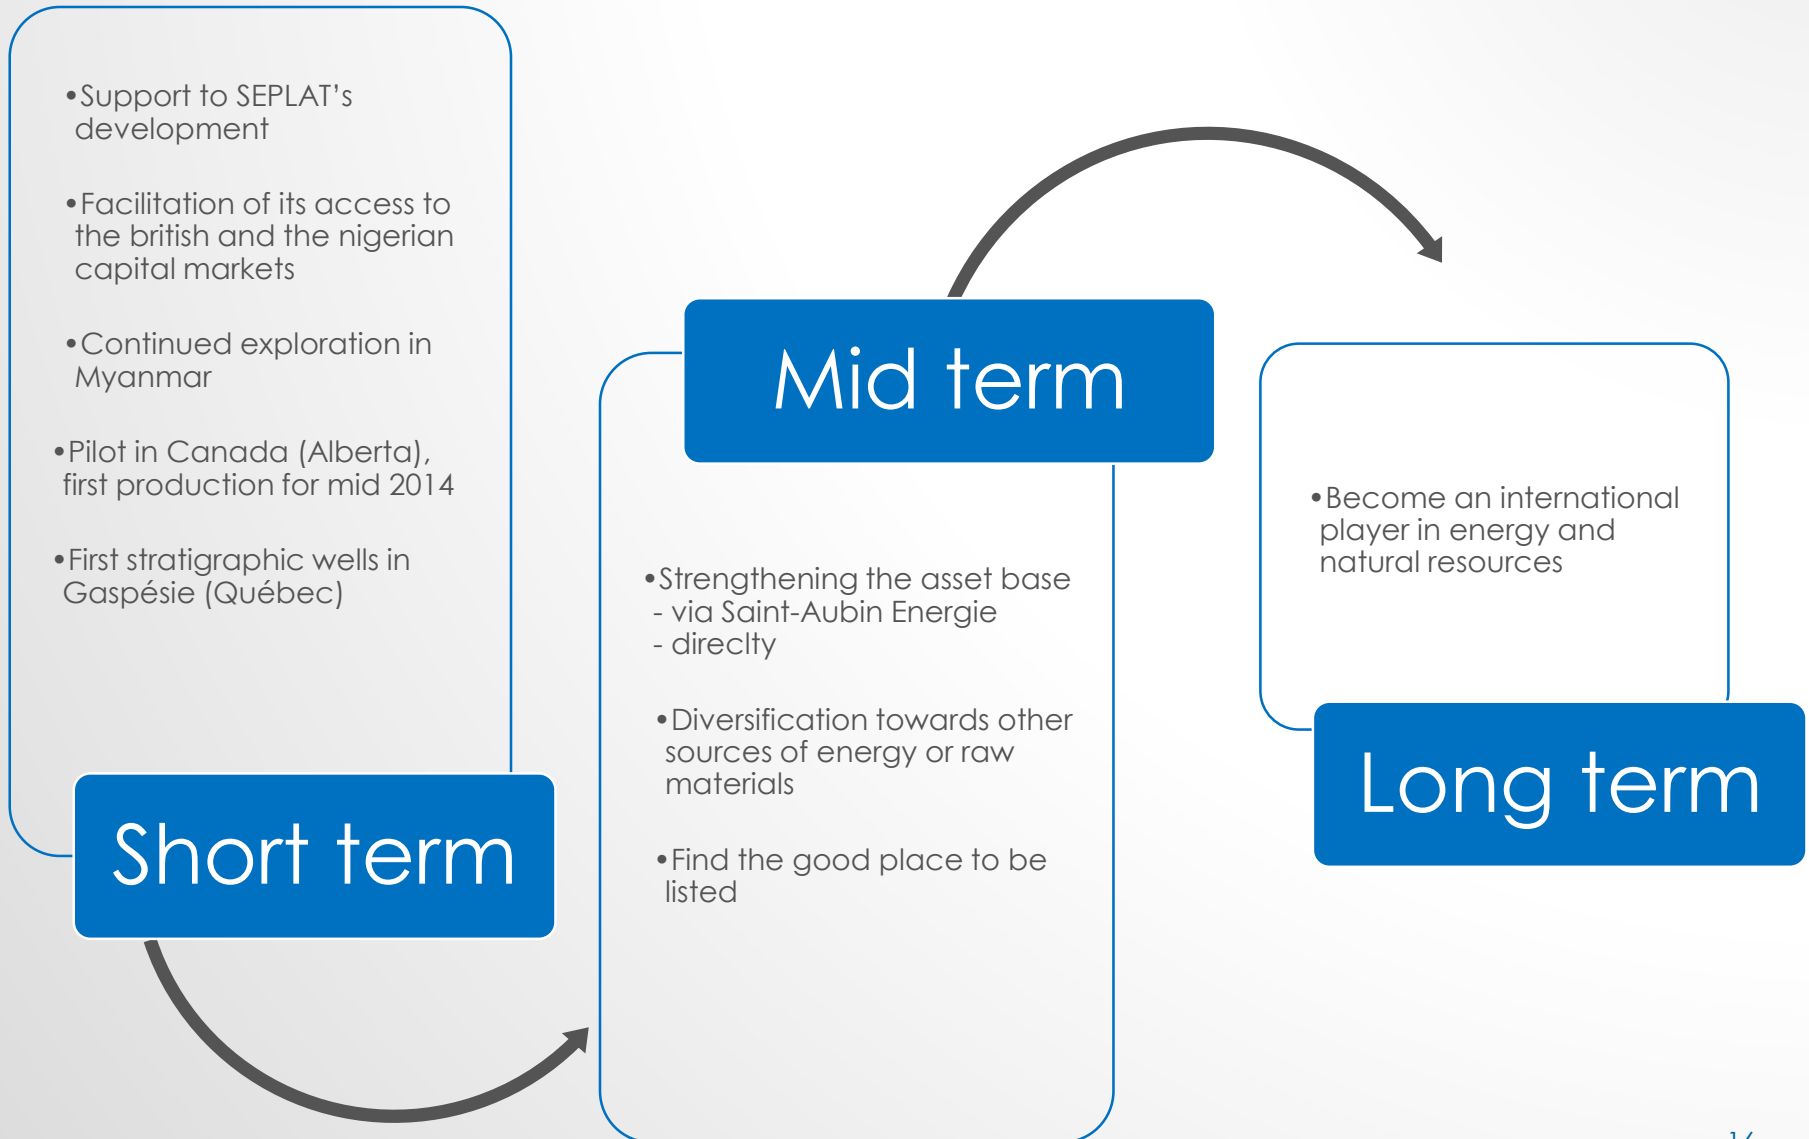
•Support to SEPLAT's development

•Facilitation of its access to the british and the nigerian capital markets

•Continued exploration in Myanmar

•Pilot in Canada (Alberta), first production for mid 2014

•First stratigraphic wells in Gaspésie (Québec)

Short term

Mid term

•Strengthening the asset base
- via Saint-Aubin Energie
- direclty

•Diversification towards other sources of energy or raw materials

•Find the good place to be listed

•Become an international player in energy and natural resources

Long term

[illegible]